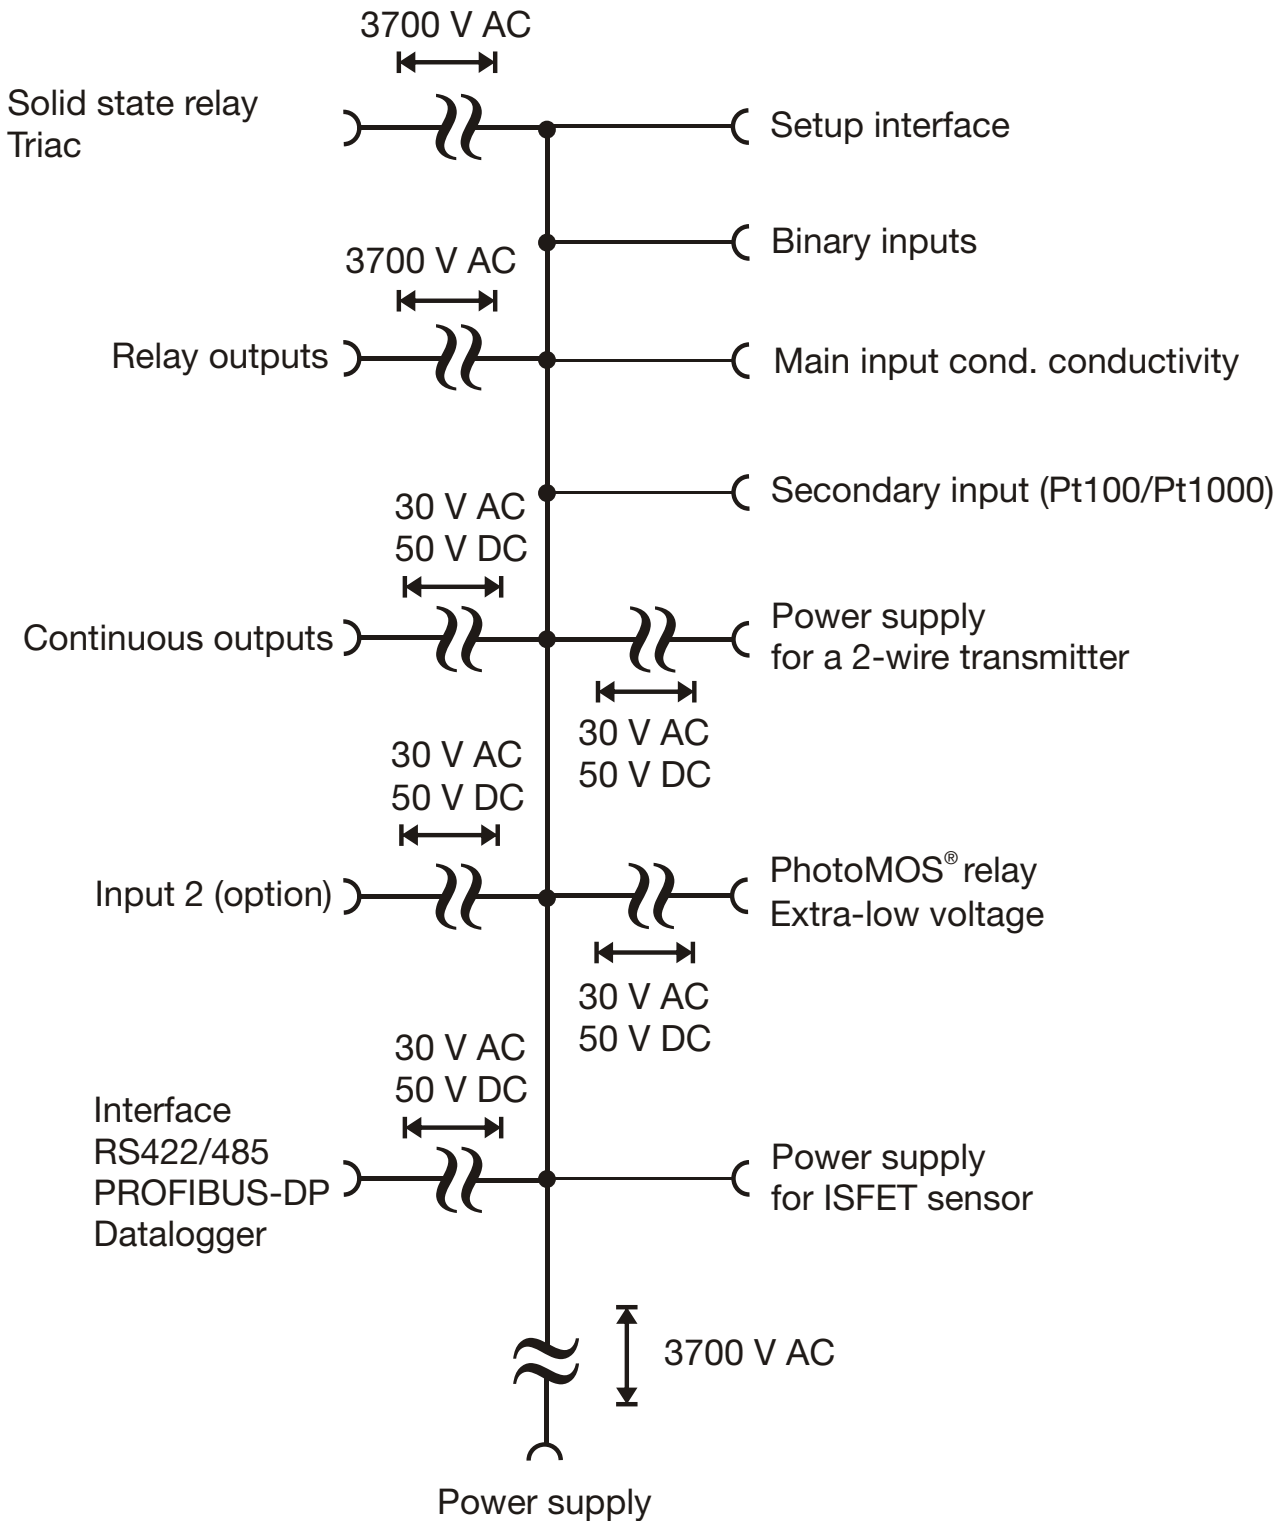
3700 V AC

Solid state relay
Triac

Setup interface

Binary inputs

3700 V AC

Relay outputs

Main input cond. conductivity

Secondary input (Pt100/Pt1000)

30 V AC
50 V DC

Continuous outputs

Power supply
for a 2-wire transmitter

30 V AC
50 V DC

30 V AC
50 V DC

Input 2 (option)

PhotoMOS® relay
Extra-low voltage

30 V AC
50 V DC

30 V AC
50 V DC

Interface
RS422/485
PROFIBUS-DP
Datalogger

Power supply
for ISFET sensor

3700 V AC

Power supply